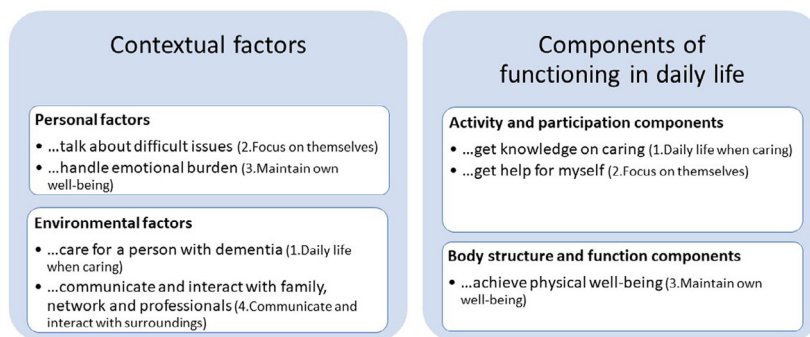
Contextual factors

Personal factors
• …talk about difficult issues (2.Focus on themselves)
• …handle emotional burden (3.Maintain own well-being)

Environmental factors
• …care for a person with dementia (1.Daily life when caring)
• …communicate and interact with family, network and professionals (4.Communicate and interact with surroundings)

Components of functioning in daily life

Activity and participation components
• …get knowledge on caring (1.Daily life when caring)
• …get help for myself (2.Focus on themselves)

Body structure and function components
• …achieve physical well-being (3.Maintain own well-being)